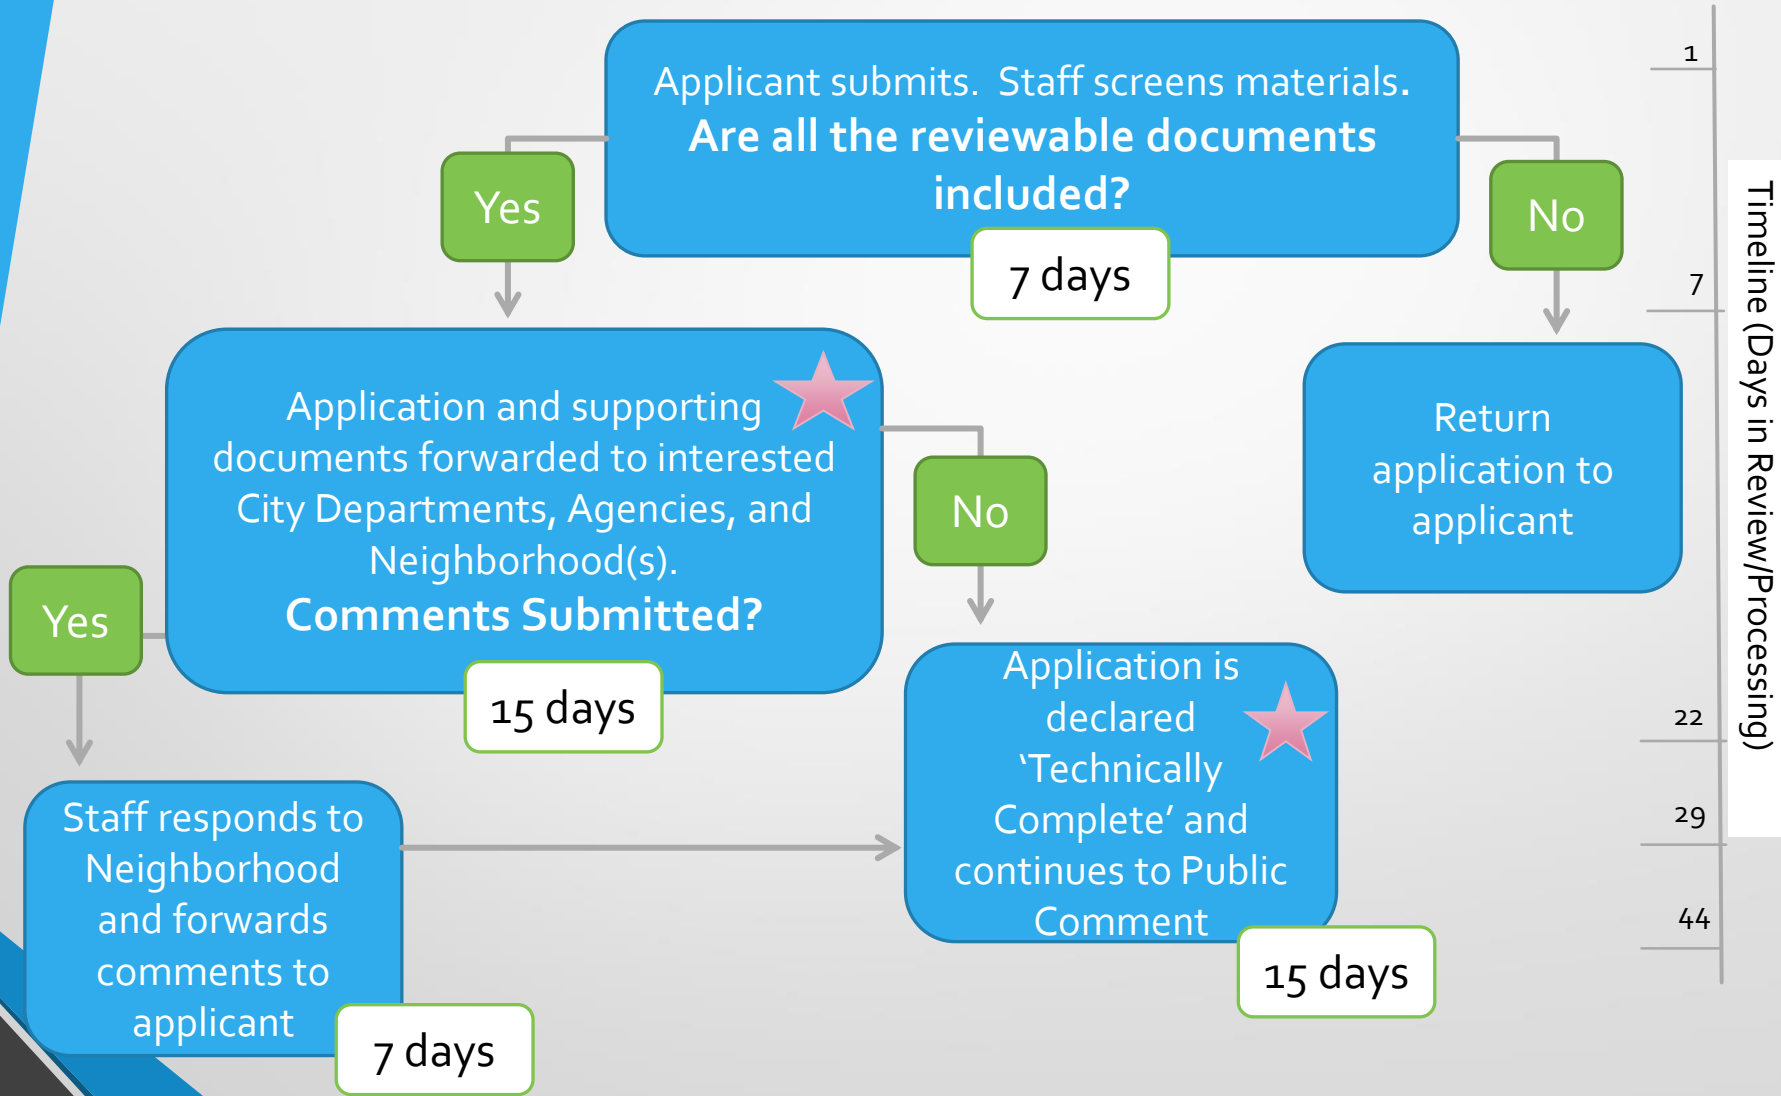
Applicant submits. Staff screens materials.
**Are all the reviewable documents included?**

7 days

Yes

No

Return application to applicant

Application and supporting documents forwarded to interested City Departments, Agencies, and Neighborhood(s).
**Comments Submitted?**

15 days

Yes

No

Staff responds to Neighborhood and forwards comments to applicant

7 days

Application is declared 'Technically Complete' and continues to Public Comment

15 days

Timeline (Days in Review/Processing)

1
7
22
29
44